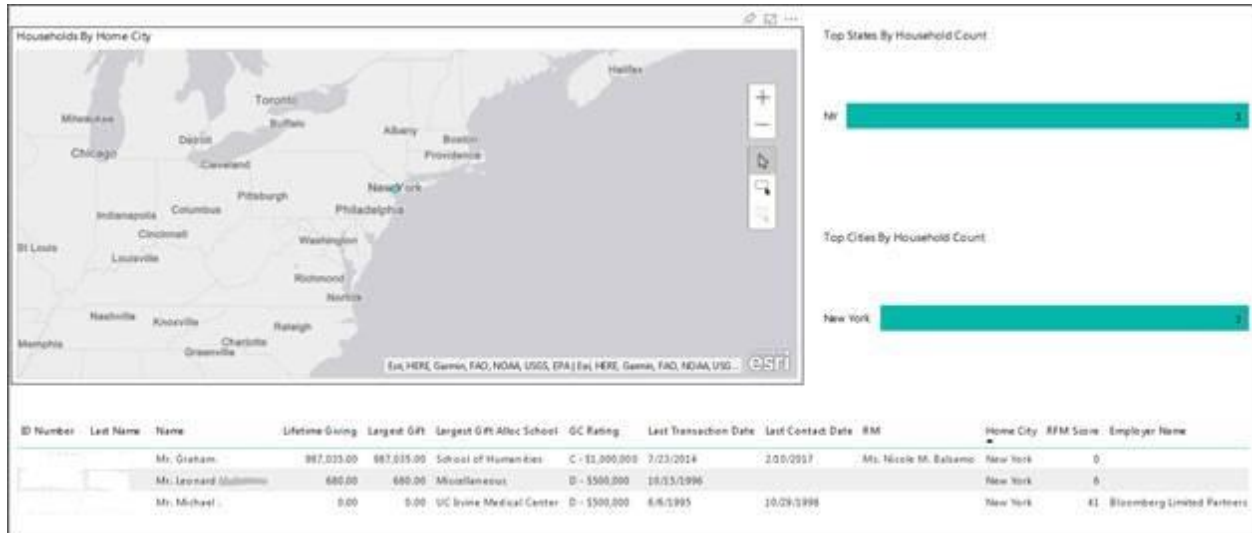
Households By Home City

Halifax
Toronto
Milwaukee
Buffalo
Detroit
Albany
Boston
Chicago
Providence
Cleveland
New York
Pittsburgh
Indianapolis
Columbus
Philadelphia
Cincinnati
Washington
St Louis
Louisville
Richmond
Norfolk
Nashville
Knoxville
Raleigh
Charlotte
Memphis
Greenville

Esri, HERE, Garmin, FAO, NOAA, USGS, EPA | Esri, HERE, Garmin, FAO, NOAA, USG...
esri

Top States By Household Count

NY
3

Top Cities By Household Count

New York
3

| ID Number | Last Name | Name | Lifetime Giving | Largest Gift | Largest Gift Alloc School | GC Rating | Last Transaction Date | Last Contact Date | RM | Home City | RFM Score | Employer Name |
|---|---|---|---|---|---|---|---|---|---|---|---|---|
| | | Mr. Graham | 987,035.00 | 987,035.00 | School of Humanities | C - $1,000,000 | 7/23/2014 | 2/10/2017 | Ms. Nicole M. Balsamo | New York | 0 | |
| | | Mr. Leonard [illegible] | 680.00 | 680.00 | Miscellaneous | D - $500,000 | 10/15/1996 | | | New York | 6 | |
| | | Mr. Michael | 0.00 | 0.00 | UC Irvine Medical Center | D - $500,000 | 6/6/1995 | 10/29/1998 | | New York | 41 | Bloomberg Limited Partners |